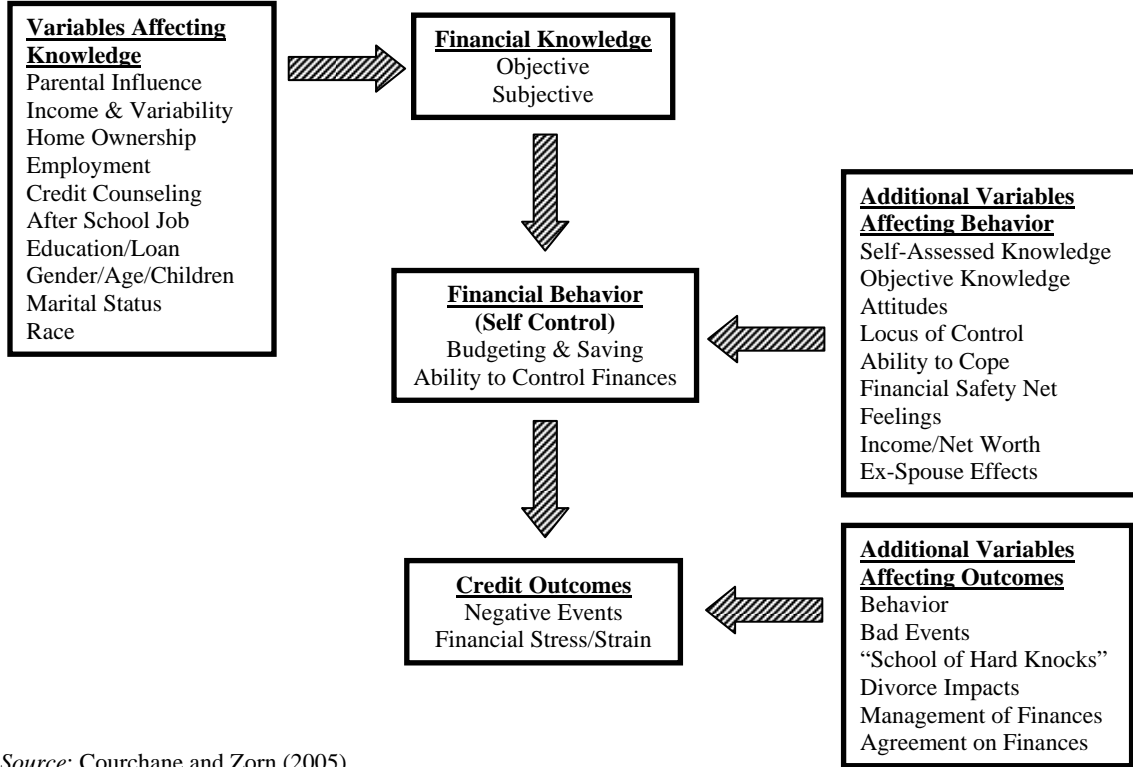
Variables Affecting Knowledge
Parental Influence
Income & Variability
Home Ownership
Employment
Credit Counseling
After School Job
Education/Loan
Gender/Age/Children
Marital Status
Race

Financial Knowledge
Objective
Subjective

Additional Variables Affecting Behavior
Self-Assessed Knowledge
Objective Knowledge
Attitudes
Locus of Control
Ability to Cope
Financial Safety Net
Feelings
Income/Net Worth
Ex-Spouse Effects

Financial Behavior
(Self Control)
Budgeting & Saving
Ability to Control Finances

Additional Variables Affecting Outcomes
Behavior
Bad Events
"School of Hard Knocks"
Divorce Impacts
Management of Finances
Agreement on Finances

Credit Outcomes
Negative Events
Financial Stress/Strain

Source: Courchane and Zorn (2005)